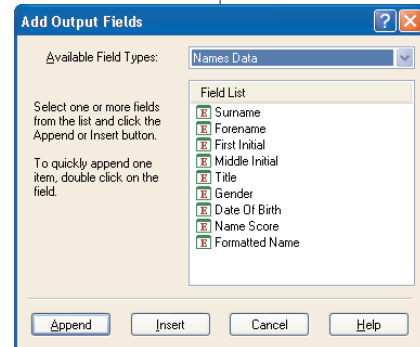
Add Output Fields

Available Field Types: Names Data

Select one or more fields from the list and click the Append or Insert button.

To quickly append one item, double click on the field.

Field List
E Surname
E Forename
E First Initial
E Middle Initial
E Title
E Gender
E Date Of Birth
E Name Score
E Formatted Name

Append Insert Cancel Help